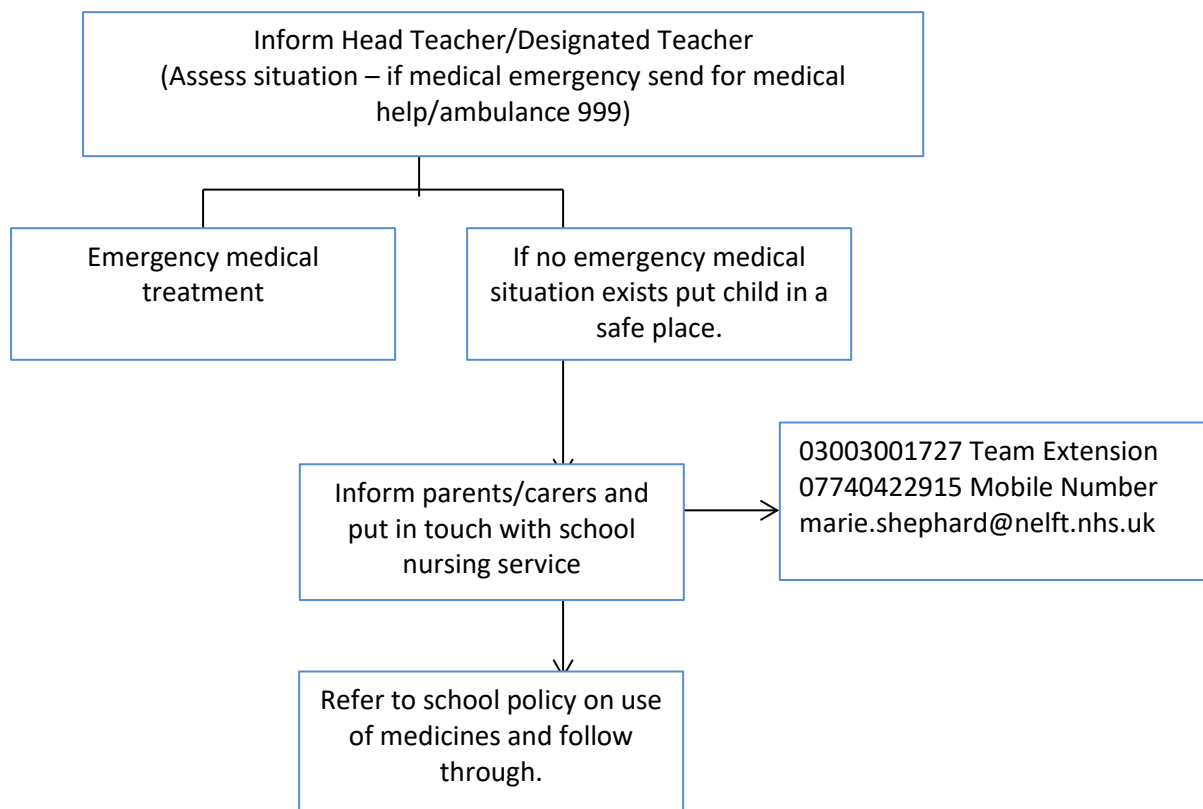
Inform Head Teacher/Designated Teacher
(Assess situation – if medical emergency send for medical help/ambulance 999)

Emergency medical treatment

If no emergency medical situation exists put child in a safe place.

Inform parents/carers and put in touch with school nursing service

03003001727 Team Extension
07740422915 Mobile Number
marie.shephard@nelft.nhs.uk

Refer to school policy on use of medicines and follow through.